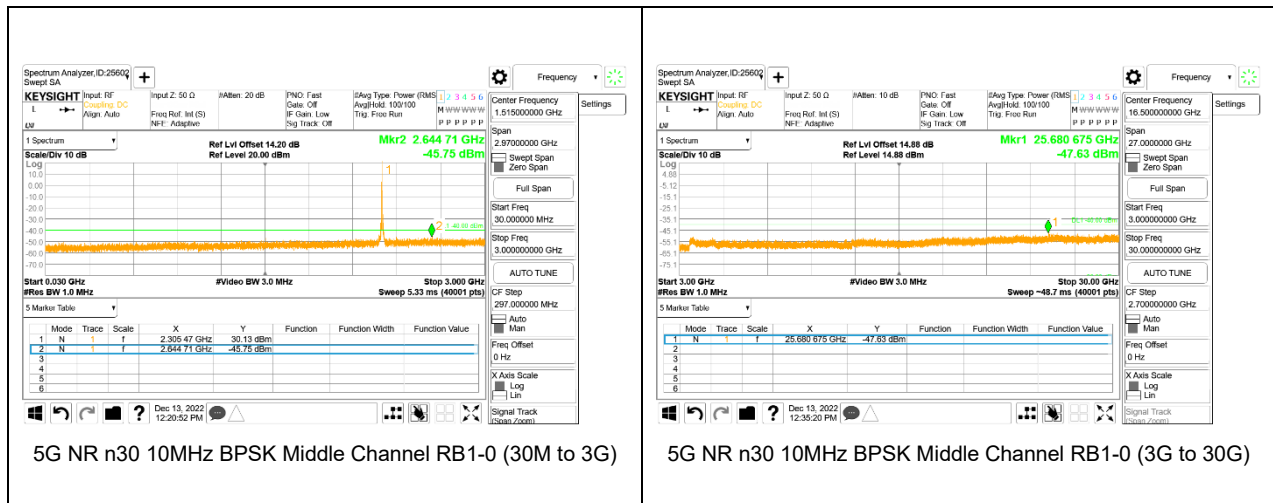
Spectrum Analyzer,ID:25602
Swept SA

KEYSIGHT
L
LXI

Input: RF
Coupling: DC
Align: Auto

Input Z: 50 Ω

Freq Ref: Int (S)
NFE: Adaptive

#Atten: 20 dB

PNO: Fast
Gate: Off
IF Gain: Low
Sig Track: Off

#Avg Type: Power (RMS)
Avg|Hold: 100/100
Trig: Free Run

1 2 3 4 5 6
M WWWWW
P P P P P P

Frequency

Settings

1 Spectrum

Scale/Div 10 dB
Log

Ref Lvl Offset 14.20 dB
Ref Level 20.00 dBm

Mkr2 2.644 71 GHz
-45.75 dBm

10.0
0.00
-10.0
-20.0
-30.0
-40.0
-50.0
-60.0
-70.0

1
2
-46.00 dBm

Start 0.030 GHz
#Res BW 1.0 MHz

#Video BW 3.0 MHz

Stop 3.000 GHz
Sweep 5.33 ms (40001 pts)

Center Frequency
1.515000000 GHz

Span
2.97000000 GHz

Swept Span
Zero Span

Full Span

Start Freq
30.000000 MHz

Stop Freq
3.000000000 GHz

AUTO TUNE

CF Step
297.000000 MHz

Auto
Man

Freq Offset
0 Hz

X Axis Scale
Log
Lin

Signal Track
(Span Zoom)

5 Marker Table

| | Mode | Trace | Scale | X | Y | Function | Function Width | Function Value |
|---|---|---|---|---|---|---|---|---|
| 1 | N | 1 | f | 2.305 47 GHz | 30.13 dBm | | | |
| 2 | N | 1 | f | 2.644 71 GHz | -45.75 dBm | | | |
| 3 | | | | | | | | |
| 4 | | | | | | | | |
| 5 | | | | | | | | |
| 6 | | | | | | | | |

Dec 13, 2022
12:20:52 PM

5G NR n30 10MHz BPSK Middle Channel RB1-0 (30M to 3G)

Spectrum Analyzer,ID:25602
Swept SA

KEYSIGHT
L
LXI

Input: RF
Coupling: DC
Align: Auto

Input Z: 50 Ω

Freq Ref: Int (S)
NFE: Adaptive

#Atten: 10 dB

PNO: Fast
Gate: Off
IF Gain: Low
Sig Track: Off

#Avg Type: Power (RMS)
Avg|Hold: 100/100
Trig: Free Run

1 2 3 4 5 6
M WWWWW
P P P P P P

Frequency

Settings

1 Spectrum

Scale/Div 10 dB
Log

Ref Lvl Offset 14.88 dB
Ref Level 14.88 dBm

Mkr1 25.680 675 GHz
-47.63 dBm

4.88
-5.12
-15.1
-25.1
-35.1
-45.1
-55.1
-65.1
-75.1

1
DL1 -40.00 dBm

Start 3.00 GHz
#Res BW 1.0 MHz

#Video BW 3.0 MHz

Stop 30.00 GHz
Sweep ~48.7 ms (40001 pts)

Center Frequency
16.500000000 GHz

Span
27.0000000 GHz

Swept Span
Zero Span

Full Span

Start Freq
3.000000000 GHz

Stop Freq
30.000000000 GHz

AUTO TUNE

CF Step
2.700000000 GHz

Auto
Man

Freq Offset
0 Hz

X Axis Scale
Log
Lin

Signal Track
(Span Zoom)

5 Marker Table

| | Mode | Trace | Scale | X | Y | Function | Function Width | Function Value |
|---|---|---|---|---|---|---|---|---|
| 1 | N | 1 | f | 25.680 675 GHz | -47.63 dBm | | | |
| 2 | | | | | | | | |
| 3 | | | | | | | | |
| 4 | | | | | | | | |
| 5 | | | | | | | | |
| 6 | | | | | | | | |

Dec 13, 2022
12:35:20 PM

5G NR n30 10MHz BPSK Middle Channel RB1-0 (3G to 30G)